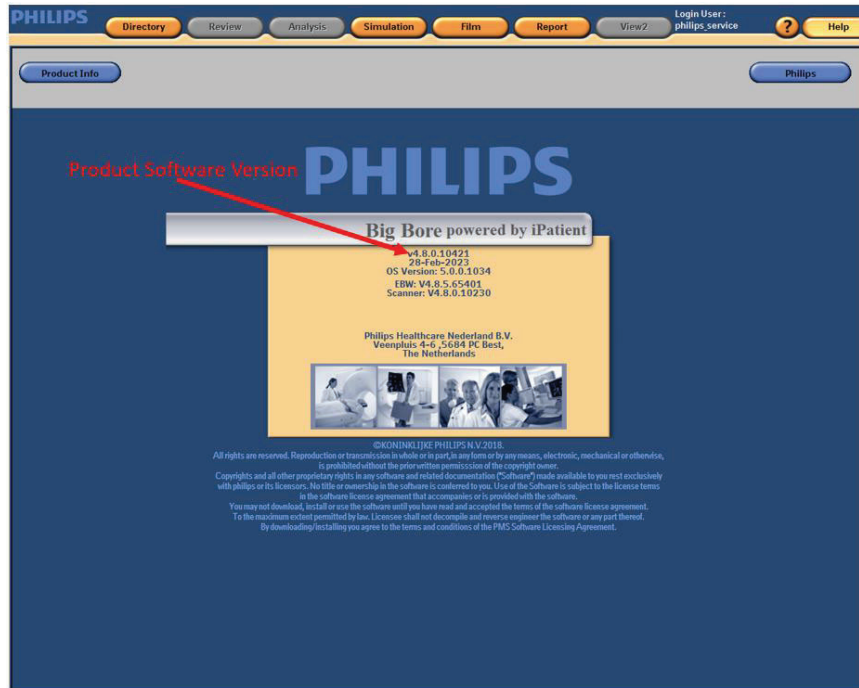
PHILIPS

Directory Review Analysis Simulation Film Report View2

Login User : philips_service

?

Help

Product Info

Philips

Product Software Version

PHILIPS

Big Bore powered by iPatient

V4.8.0.10421
28-Feb-2023
OS Version: 5.0.0.1034

EBW: V4.8.5.65401
Scanner: V4.8.0.10230

Philips Healthcare Nederland B.V.
Veenpluis 4-6 ,5684 PC Best,
The Netherlands

©KONINKLIJKE PHILIPS N.V.2018.
All rights are reserved. Reproduction or transmission in whole or in part,in any form or by any means, electronic, mechanical or otherwise, is prohibited without the prior written permisssion of the copyright owner.
Copyrights and all other proprietary rights in any software and related documentation ("Software") made available to you rest exclusively with philips or its licensors. No title or ownership in the software is conferred to you. Use of the Software is subject to the license terms in the software license agreement that accompanies or is provided with the software.
You may not download, install or use the software until you have read and accepted the terms of the software license agreement.
To the maximum extent permitted by law. Licensee shall not decompile and reverse engineer the software or any part thereof.
By downloading/installing you agree to the terms and conditions of the PMS Software Licensing Agreement.